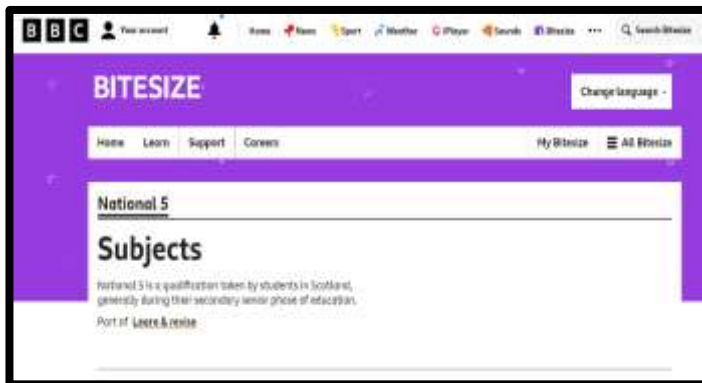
BBC Your account Home News Sport Weather iPlayer Sounds Bitesize ••• Search Bitesize

BITESIZE

Change language

Home Learn Support Careers My Bitesize All Bitesize

National 5

Subjects

National 5 is a qualification taken by students in Scotland, generally during their secondary senior phase of education.

Part of Learn & revise